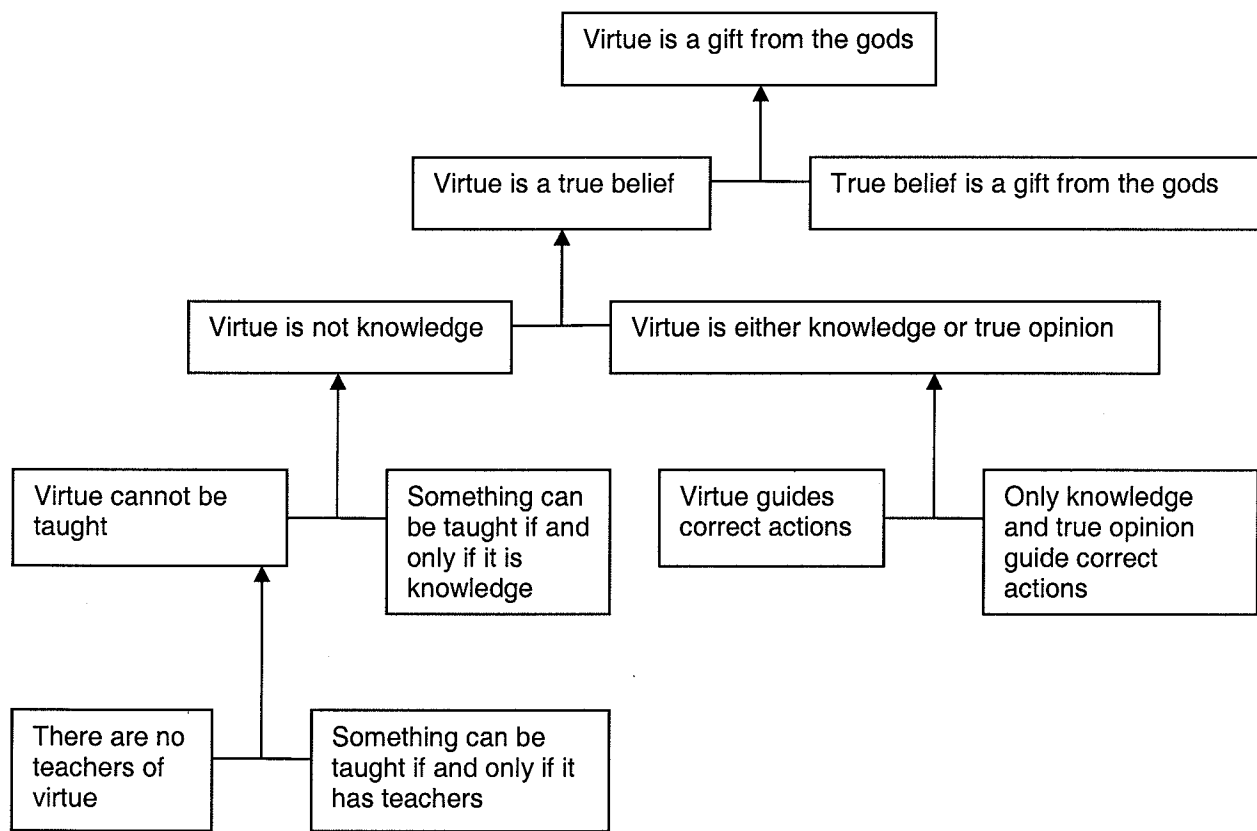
Virtue is a gift from the gods

Virtue is a true belief

True belief is a gift from the gods

Virtue is not knowledge

Virtue is either knowledge or true opinion

Virtue cannot be taught

Something can be taught if and only if it is knowledge

Virtue guides correct actions

Only knowledge and true opinion guide correct actions

There are no teachers of virtue

Something can be taught if and only if it has teachers